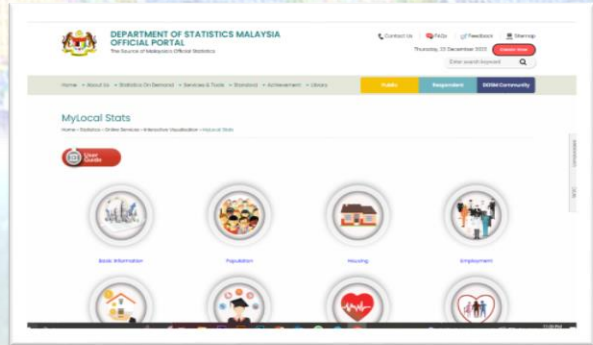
DEPARTMENT OF STATISTICS MALAYSIA
OFFICIAL PORTAL
The Source of Malaysia's Official Statistics

Contact Us | FAQs | Feedback | Sitemap

Thursday, 23 December 2021 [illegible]

Enter search keyword

Home • About Us • Statistics On Demand • Services & Tools • Statistics • Achievement • Library

Public | Respondent | DOSM Community

MyLocal Stats

Home > Statistics > Online Services > Interactive Visualization > MyLocal Stats

User Guide

Basic Information | Population | Housing | Employment